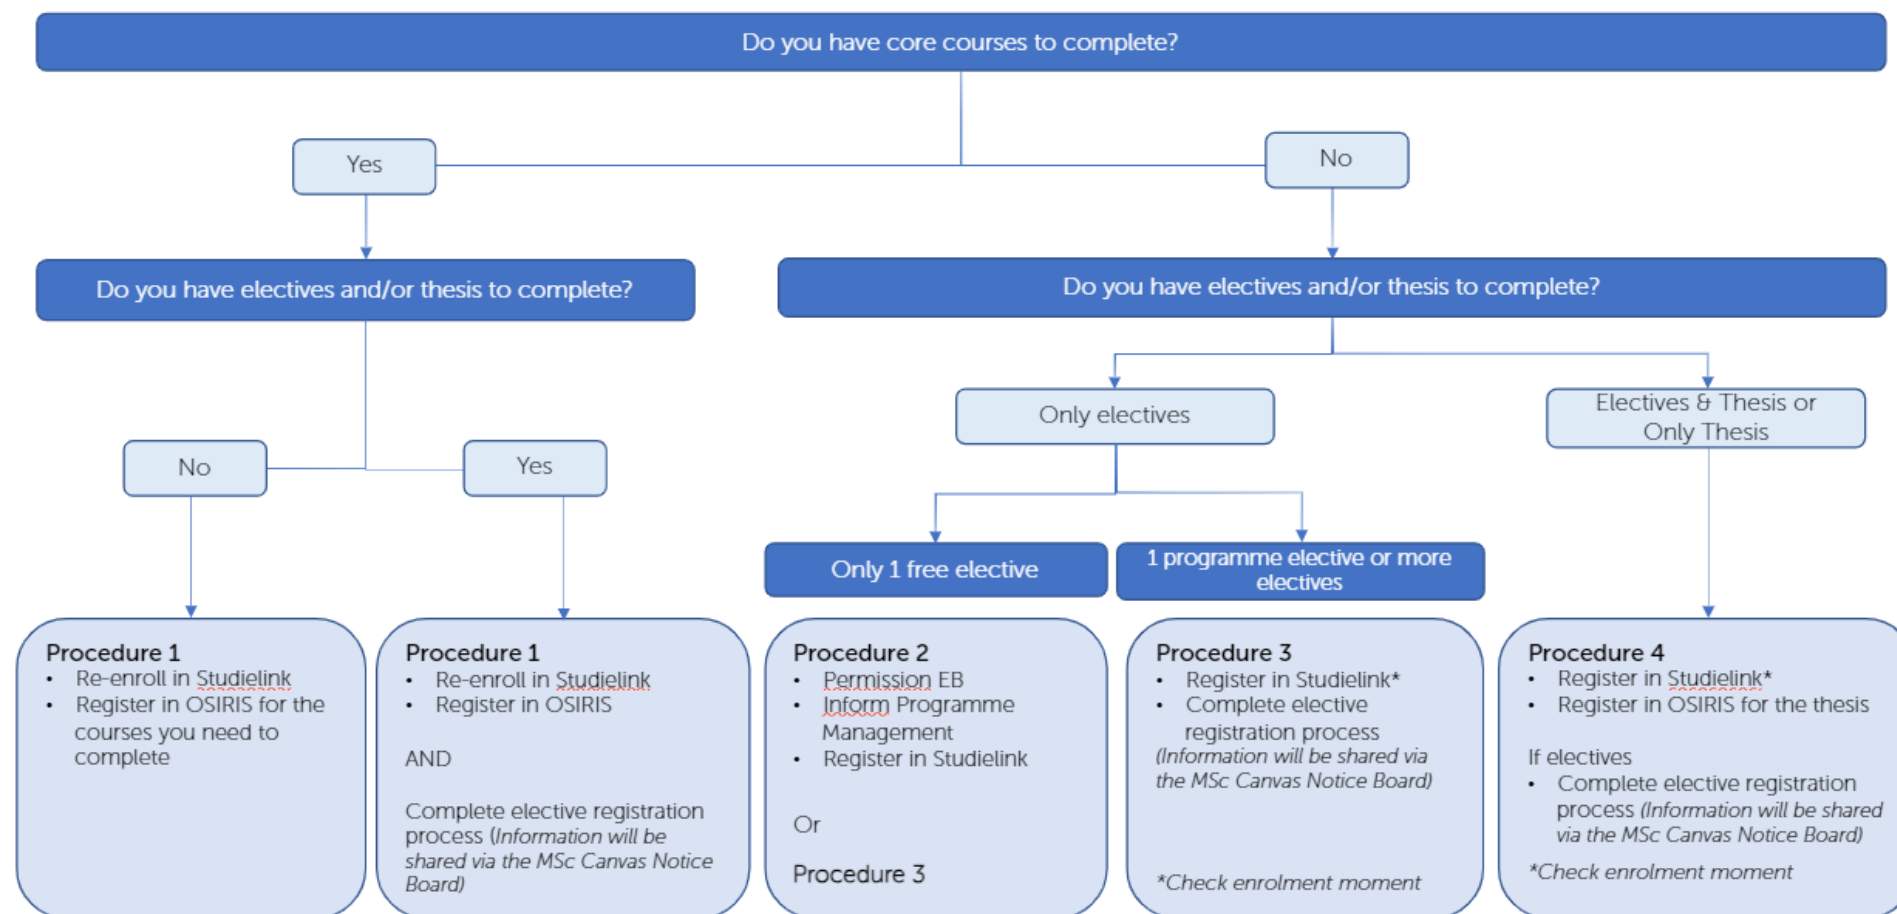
Do you have core courses to complete?

Yes

No

Do you have electives and/or thesis to complete?

Do you have electives and/or thesis to complete?

Only electives

Electives & Thesis or Only Thesis

No

Yes

Only 1 free elective

1 programme elective or more electives

**Procedure 1**
- Re-enroll in Studielink
- Register in OSIRIS for the courses you need to complete

**Procedure 1**
- Re-enroll in Studielink
- Register in OSIRIS

AND

Complete elective registration process (*Information will be shared via the MSc Canvas Notice Board*)

**Procedure 2**
- Permission EB
- Inform Programme Management
- Register in Studielink

Or

Procedure 3

**Procedure 3**
- Register in Studielink*
- Complete elective registration process

*(Information will be shared via the MSc Canvas Notice Board)*

*\*Check enrolment moment*

**Procedure 4**
- Register in Studielink*
- Register in OSIRIS for the thesis

If electives
- Complete elective registration process (*Information will be shared via the MSc Canvas Notice Board*)

*\*Check enrolment moment*